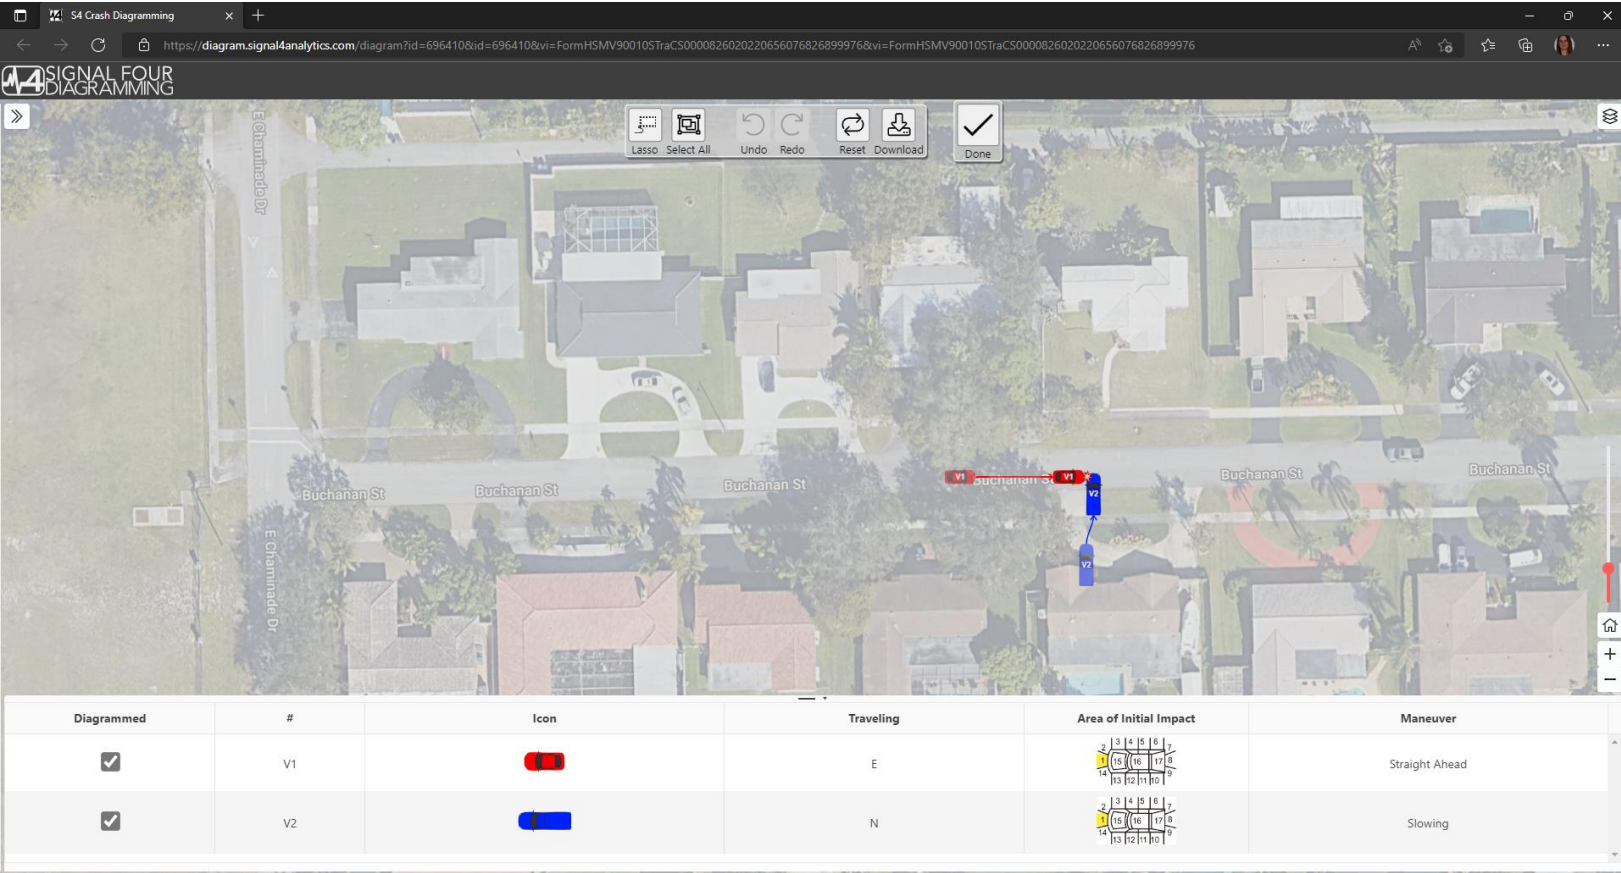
S4 Crash Diagramming

https://diagram.signal4analytics.com/diagram?id=696410&id=696410&vi=FormHSMV90010STraCS0000826020220656076826899976&vi=FormHSMV90010STraCS0000826020220656076826899976

SIGNAL FOUR DIAGRAMMING

Lasso Select All Undo Redo Reset Download Done

E Chaminade Dr

Buchanan St Buchanan St Buchanan St Buchanan St Buchanan St Buchanan St

E Chaminade Dr

V1 V1 V2 V2

| Diagrammed | # | Icon | Traveling | Area of Initial Impact | Maneuver |
|---|---|---|---|---|---|
| ☑ | V1 | | E | 1 2 3 4 5 6 7 8 9 10 11 12 13 14 15 16 17 | Straight Ahead |
| ☑ | V2 | | N | 1 2 3 4 5 6 7 8 9 10 11 12 13 14 15 16 17 | Slowing |